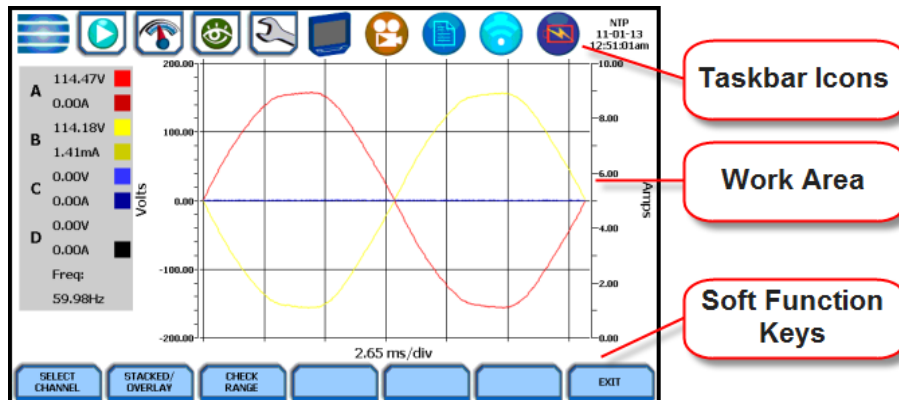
NTP
11-01-13
12:51:01am

Taskbar Icons

A 114.47V
0.00A
B 114.18V
1.41mA
C 0.00V
0.00A
D 0.00V
0.00A
Freq:
59.98Hz

200.00
100.00
0.00
-100.00
-200.00
Volts

10.00
8.00
6.00
4.00
2.00
0.00
Amps

Work Area

2.65 ms/div

Soft Function Keys

SELECT CHANNEL
STACKED/ OVERLAY
CHECK RANGE
EXIT